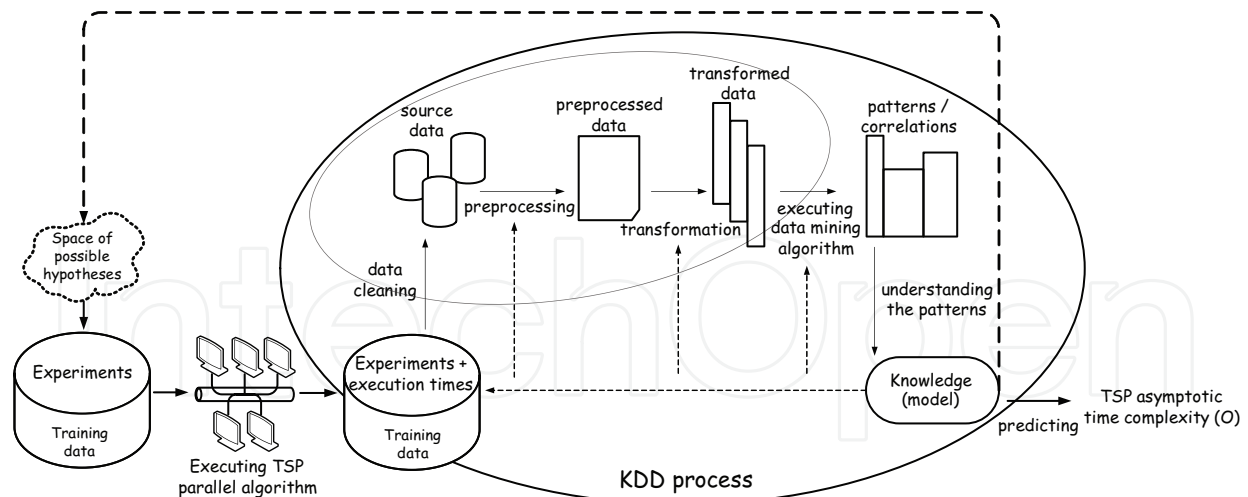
source data

preprocessed data

transformed data

patterns / correlations

preprocessing

transformation

executing data mining algorithm

Space of possible hypotheses

data cleaning

understanding the patterns

Experiments

Training data

Executing TSP parallel algorithm

Experiments + execution times

Training data

Knowledge (model)

predicting

TSP asymptotic time complexity (O)

KDD process